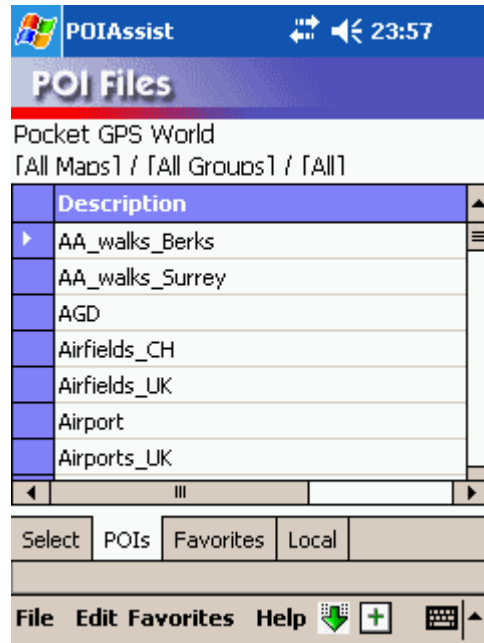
POIAssist 23:57

POI Files

Pocket GPS World
[All Maps] / [All Groups] / [All]

| Description |
|---|
| AA_walks_Berks |
| AA_walks_Surrey |
| AGD |
| Airfields_CH |
| Airfields_UK |
| Airport |
| Airports_UK |

Select POIs Favorites Local

File Edit Favorites Help